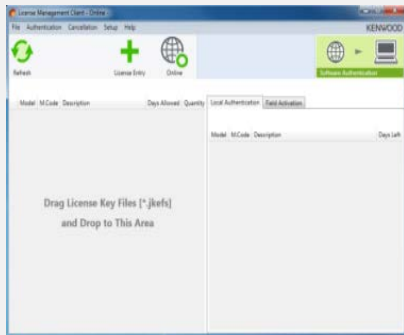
License Management Client - Online

File Authentication Cancellation Setup Help

KENWOOD

Refresh

License Entry

Online

Software Authentication

Model M.Code Description Days Allowed Quantity

Local Authentication Field Activation

Model M.Code Description Days Left

Drag License Key Files [*.jkefs] and Drop to This Area